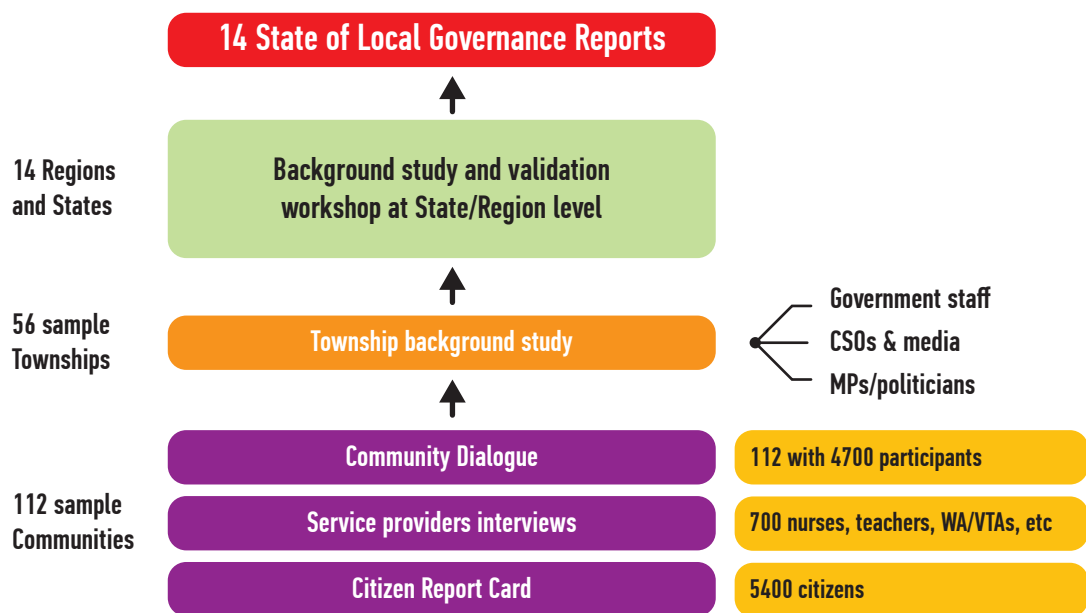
14 State of Local Governance Reports

14 Regions and States

Background study and validation workshop at State/Region level

56 sample Townships

Township background study

Government staff
CSOs & media
MPs/politicians

112 sample Communities

Community Dialogue

112 with 4700 participants

Service providers interviews

700 nurses, teachers, WA/VTAs, etc

Citizen Report Card

5400 citizens